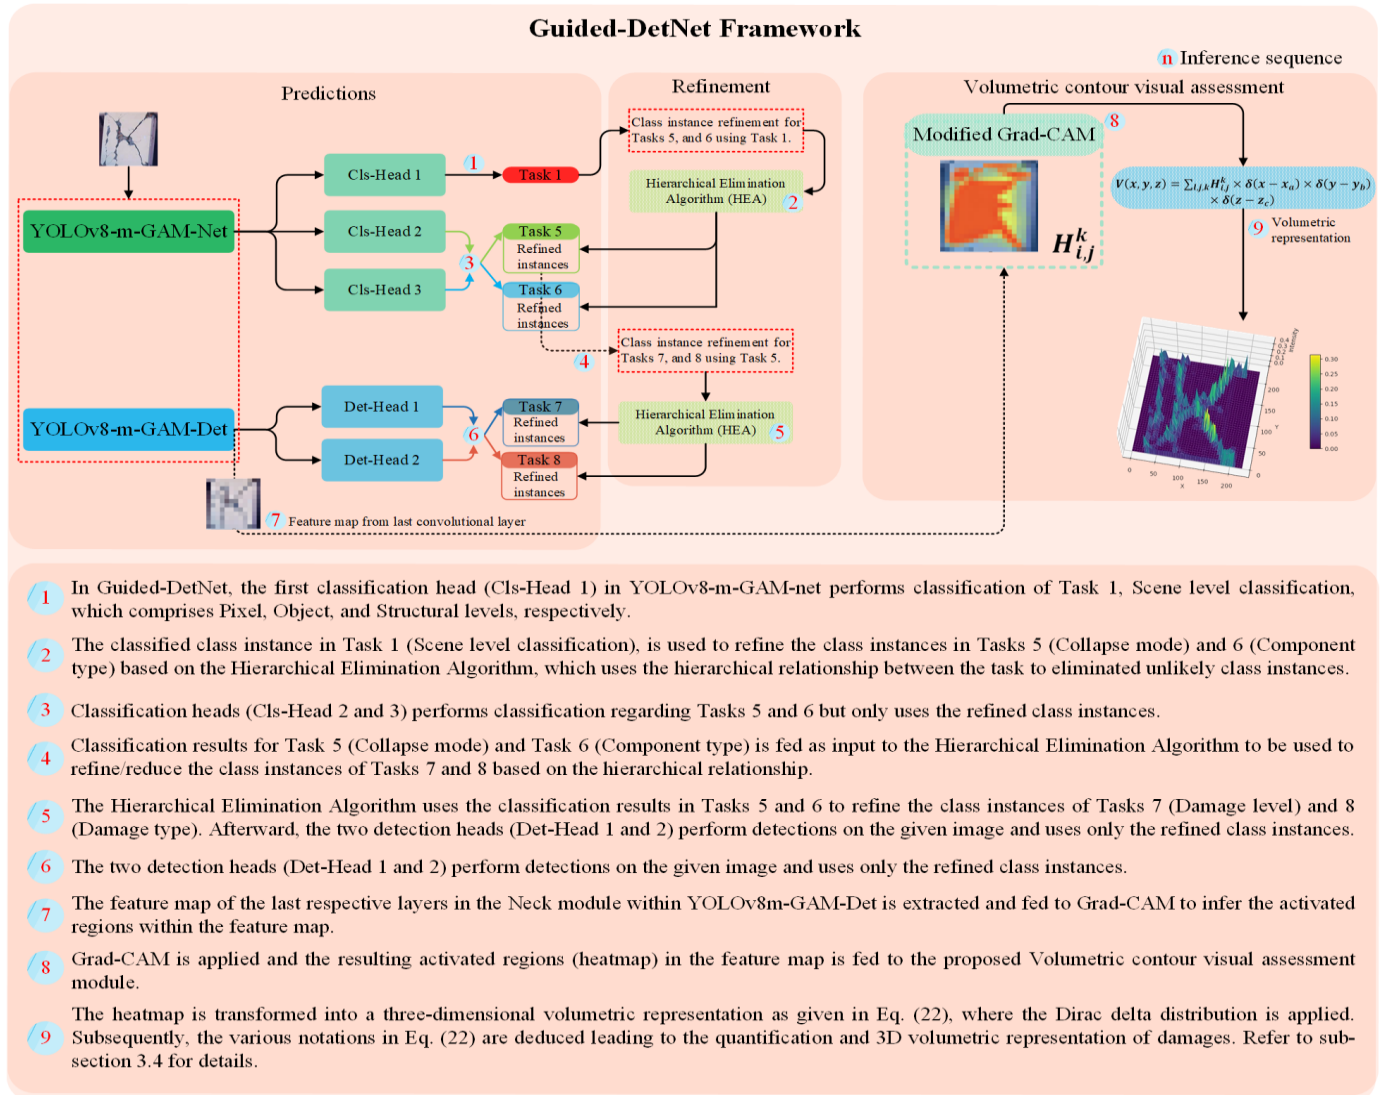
Guided-DetNet Framework

n Inference sequence

Predictions

Refinement

Volumetric contour visual assessment

YOLOv8-m-GAM-Net

Cls-Head 1

Cls-Head 2

Cls-Head 3

1

Task 1

Class instance refinement for Tasks 5, and 6 using Task 1.

Hierarchical Elimination Algorithm (HEA) 2

3

Task 5 Refined instances

Task 6 Refined instances

Class instance refinement for Tasks 7, and 8 using Task 5.

4

YOLOv8-m-GAM-Det

Det-Head 1

Det-Head 2

6

Task 7 Refined instances

Task 8 Refined instances

Hierarchical Elimination Algorithm (HEA) 5

7 Feature map from last convolutional layer

Modified Grad-CAM 8

$H_{i,j}^{k}$

$V(x,y,z) = \sum_{i,j,k} H_{i,j}^{k} \times \delta(x-x_a) \times \delta(y-y_b) \times \delta(z-z_c)$

9 Volumetric representation

1 In Guided-DetNet, the first classification head (Cls-Head 1) in YOLOv8-m-GAM-net performs classification of Task 1, Scene level classification, which comprises Pixel, Object, and Structural levels, respectively.

2 The classified class instance in Task 1 (Scene level classification), is used to refine the class instances in Tasks 5 (Collapse mode) and 6 (Component type) based on the Hierarchical Elimination Algorithm, which uses the hierarchical relationship between the task to eliminated unlikely class instances.

3 Classification heads (Cls-Head 2 and 3) performs classification regarding Tasks 5 and 6 but only uses the refined class instances.

4 Classification results for Task 5 (Collapse mode) and Task 6 (Component type) is fed as input to the Hierarchical Elimination Algorithm to be used to refine/reduce the class instances of Tasks 7 and 8 based on the hierarchical relationship.

5 The Hierarchical Elimination Algorithm uses the classification results in Tasks 5 and 6 to refine the class instances of Tasks 7 (Damage level) and 8 (Damage type). Afterward, the two detection heads (Det-Head 1 and 2) perform detections on the given image and uses only the refined class instances.

6 The two detection heads (Det-Head 1 and 2) perform detections on the given image and uses only the refined class instances.

7 The feature map of the last respective layers in the Neck module within YOLOv8m-GAM-Det is extracted and fed to Grad-CAM to infer the activated regions within the feature map.

8 Grad-CAM is applied and the resulting activated regions (heatmap) in the feature map is fed to the proposed Volumetric contour visual assessment module.

9 The heatmap is transformed into a three-dimensional volumetric representation as given in Eq. (22), where the Dirac delta distribution is applied. Subsequently, the various notations in Eq. (22) are deduced leading to the quantification and 3D volumetric representation of damages. Refer to subsection 3.4 for details.